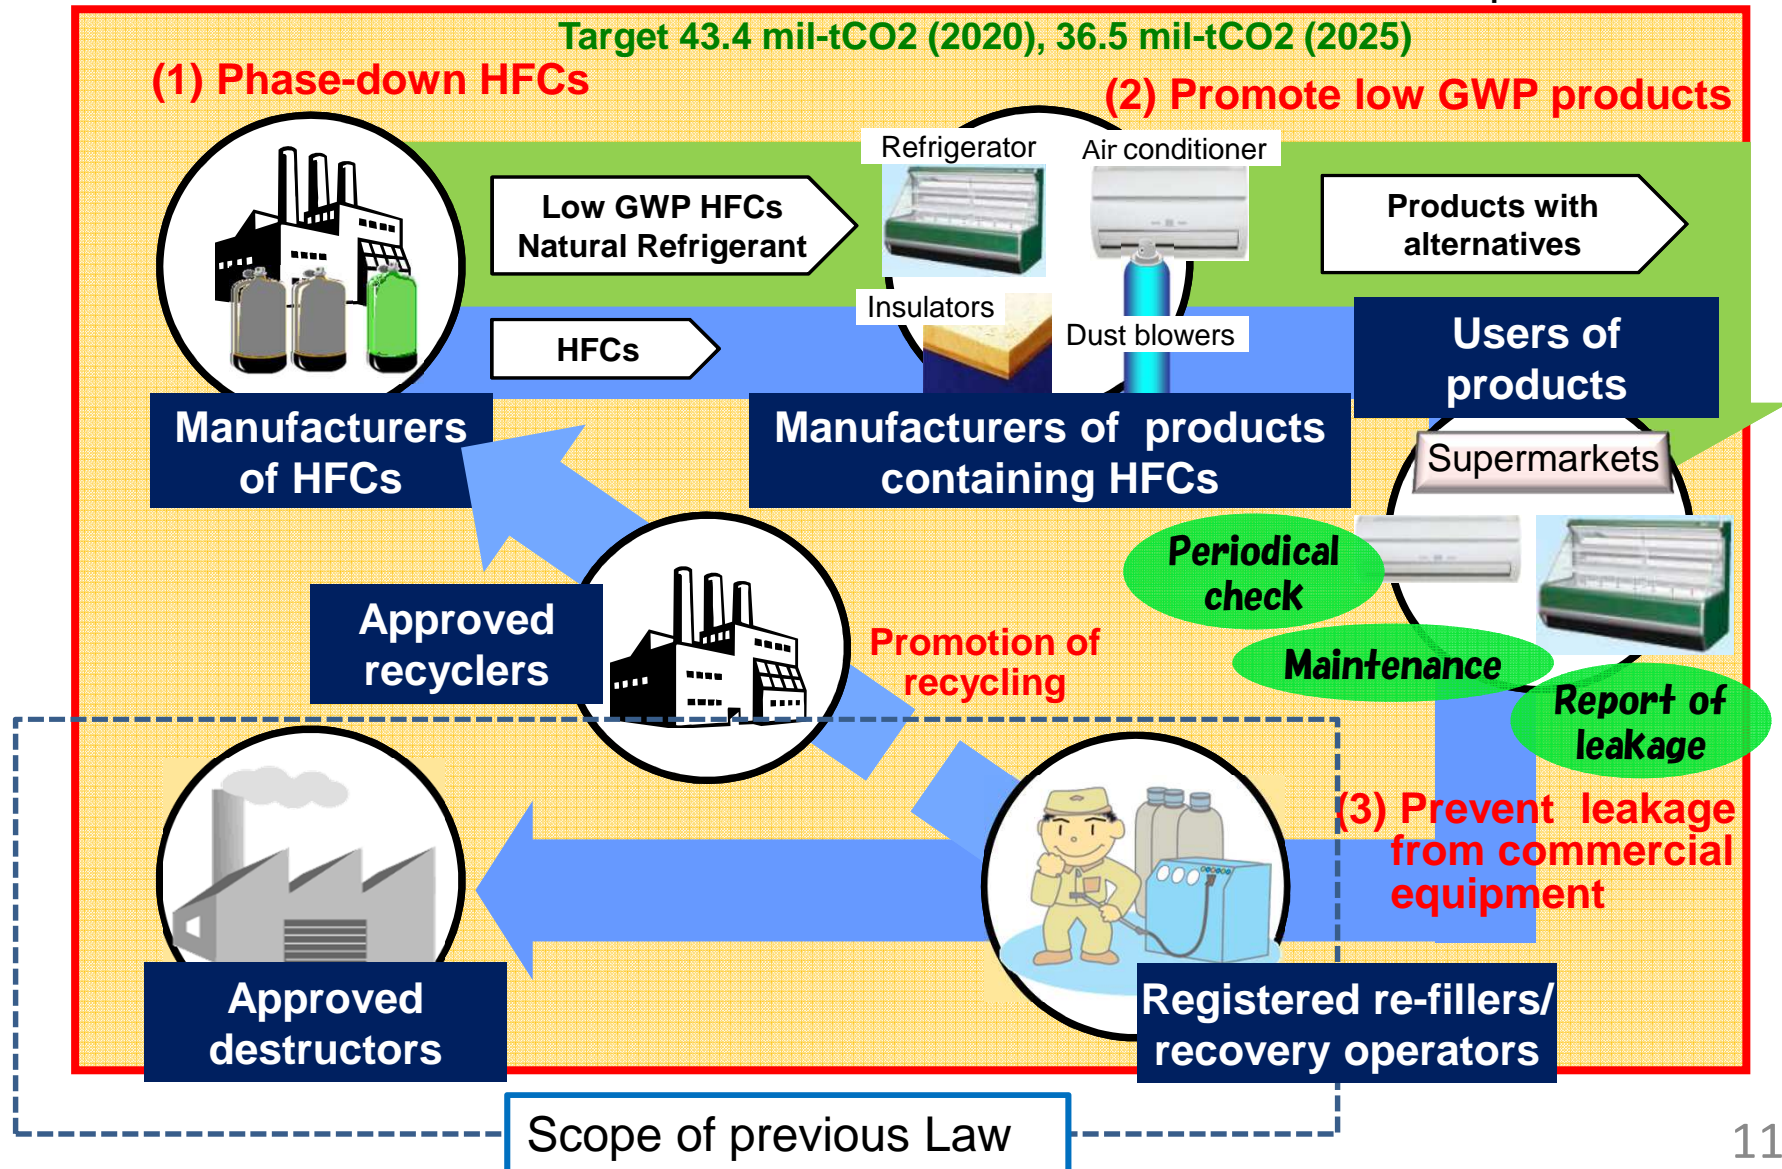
Target 43.4 mil-tCO2 (2020), 36.5 mil-tCO2 (2025)

(1) Phase-down HFCs

(2) Promote low GWP products

Refrigerator

Air conditioner

Low GWP HFCs
Natural Refrigerant

Products with alternatives

Insulators

Dust blowers

HFCs

Users of products

Manufacturers of HFCs

Manufacturers of products containing HFCs

Supermarkets

Periodical check

Maintenance

Report of leakage

Approved recyclers

Promotion of recycling

(3) Prevent leakage from commercial equipment

Approved destructors

Registered re-fillers/ recovery operators

Scope of previous Law

11